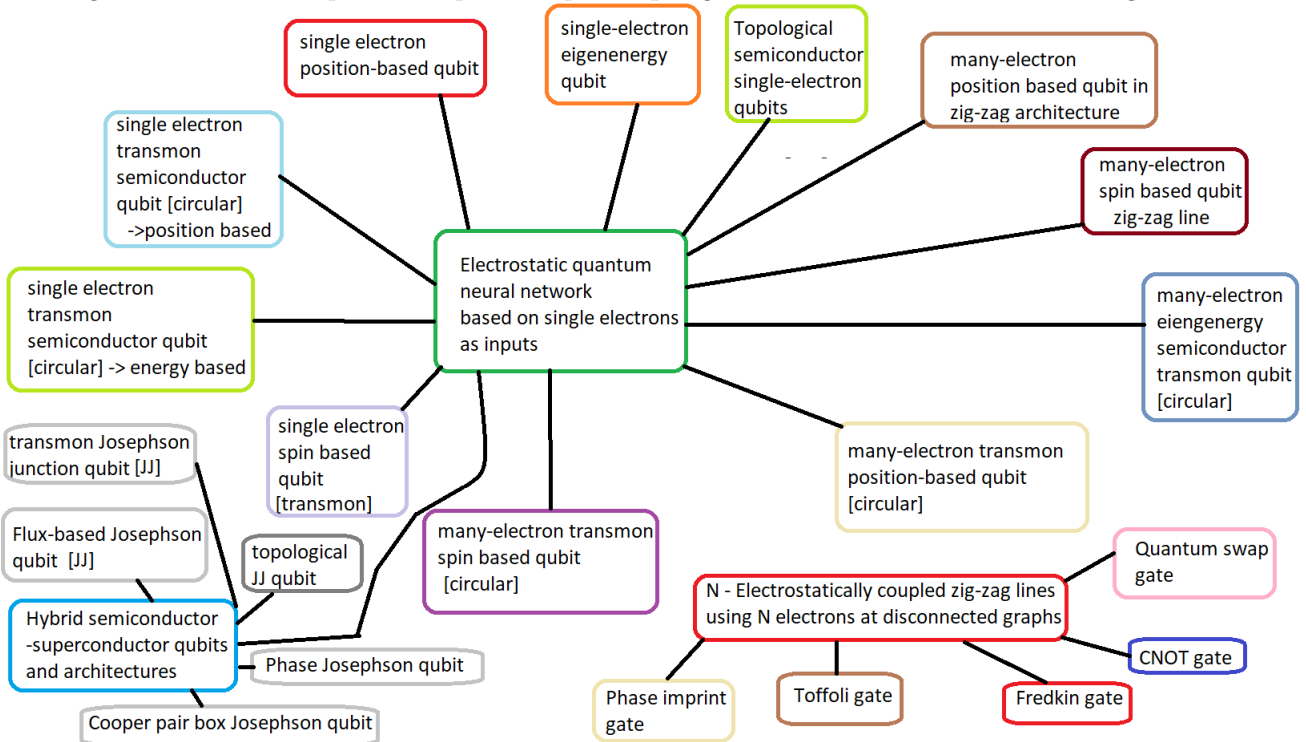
Electrostatic quantum neural network based on single electrons as inputs

single electron position-based qubit

single-electron eigenenergy qubit

Topological semiconductor single-electron qubits

many-electron position based qubit in zig-zag architecture

many-electron spin based qubit zig-zag line

many-electron eiengenergy semiconductor transmon qubit [circular]

many-electron transmon position-based qubit [circular]

many-electron transmon spin based qubit [circular]

single electron spin based qubit [transmon]

single electron transmon semiconductor qubit [circular] ->position based

single electron transmon semiconductor qubit [circular] -> energy based

transmon Josephson junction qubit [JJ]

Flux-based Josephson qubit [JJ]

topological JJ qubit

Hybrid semiconductor -superconductor qubits and architectures

Phase Josephson qubit

Cooper pair box Josephson qubit

N - Electrostatically coupled zig-zag lines using N electrons at disconnected graphs

Quantum swap gate

CNOT gate

Fredkin gate

Toffoli gate

Phase imprint gate